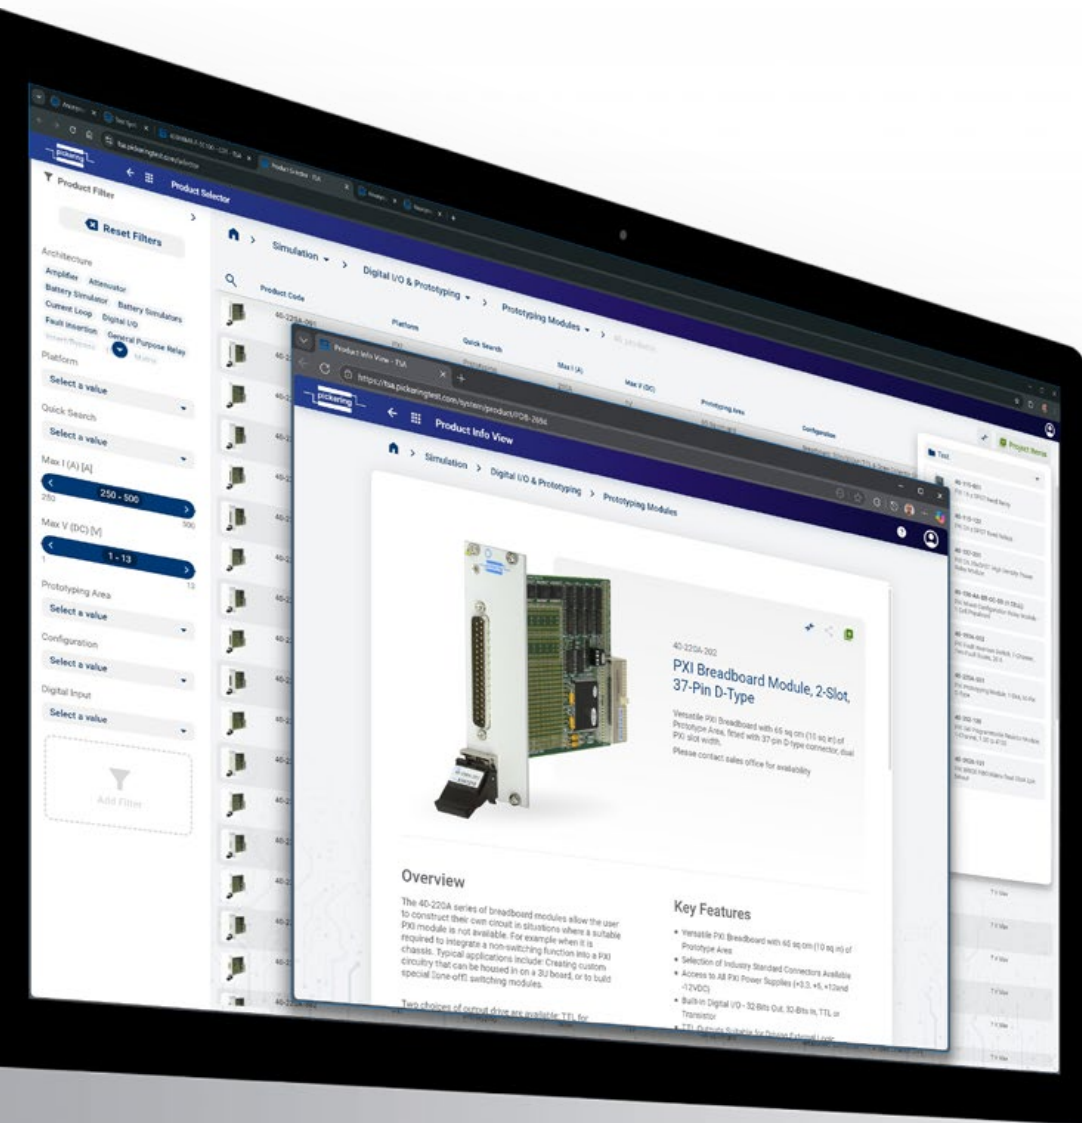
pickering

Product Selector

Product Filter

Reset Filters

Architecture

Amplifier Attenuator Battery Simulator Battery Simulators Current Loop Digital I/O Fault Insertion General Purpose Relay

Platform

Select a value

Quick Search

Select a value

Max I (A) [A]

250 - 500

250

500

Max V (DC) [V]

1 - 13

1

13

Prototyping Area

Select a value

Configuration

Select a value

Digital Input

Select a value

Add Filter

Simulation > Digital I/O & Prototyping > Prototyping Modules >

Product Code

Platform

Quick Search

Max I (A)

Max V (DC)

Prototyping Area

Configuration

Project Items

Product Info View - FSA

https://fsa.pickeringtest.com/system/product/PDB-2694

pickering

Product Info View

Simulation > Digital I/O & Prototyping > Prototyping Modules

40-220A-202

PXI Breadboard Module, 2-Slot, 37-Pin D-Type

Versatile PXI Breadboard with 65 sq cm (10 sq in) of Prototype Area, fitted with 37 pin D-type connector, dual PXI slot width.

Please contact sales office for availability

Overview

The 40-220A series of breadboard modules allow the user to construct their own circuit in situations where a suitable PXI module is not available. For example when it is required to integrate a non-switching function into a PXI chassis. Typical applications include: Creating custom circuitry that can be housed in on a 3U board, or to build special Signal switching modules.

Two choices of output drive are available: TTL for

Key Features

• Versatile PXI Breadboard with 65 sq cm (10 sq in) of Prototype Area

• Selection of Industry Standard Connectors Available

• Access to All PXI Power Supplies (+3.3, +5, +12and -12VDC)

• Built-in Digital I/O - 32-Bits Out, 32-Bits In, TTL or Transistor

• TTL Outputs Suitable for Driving External Logic